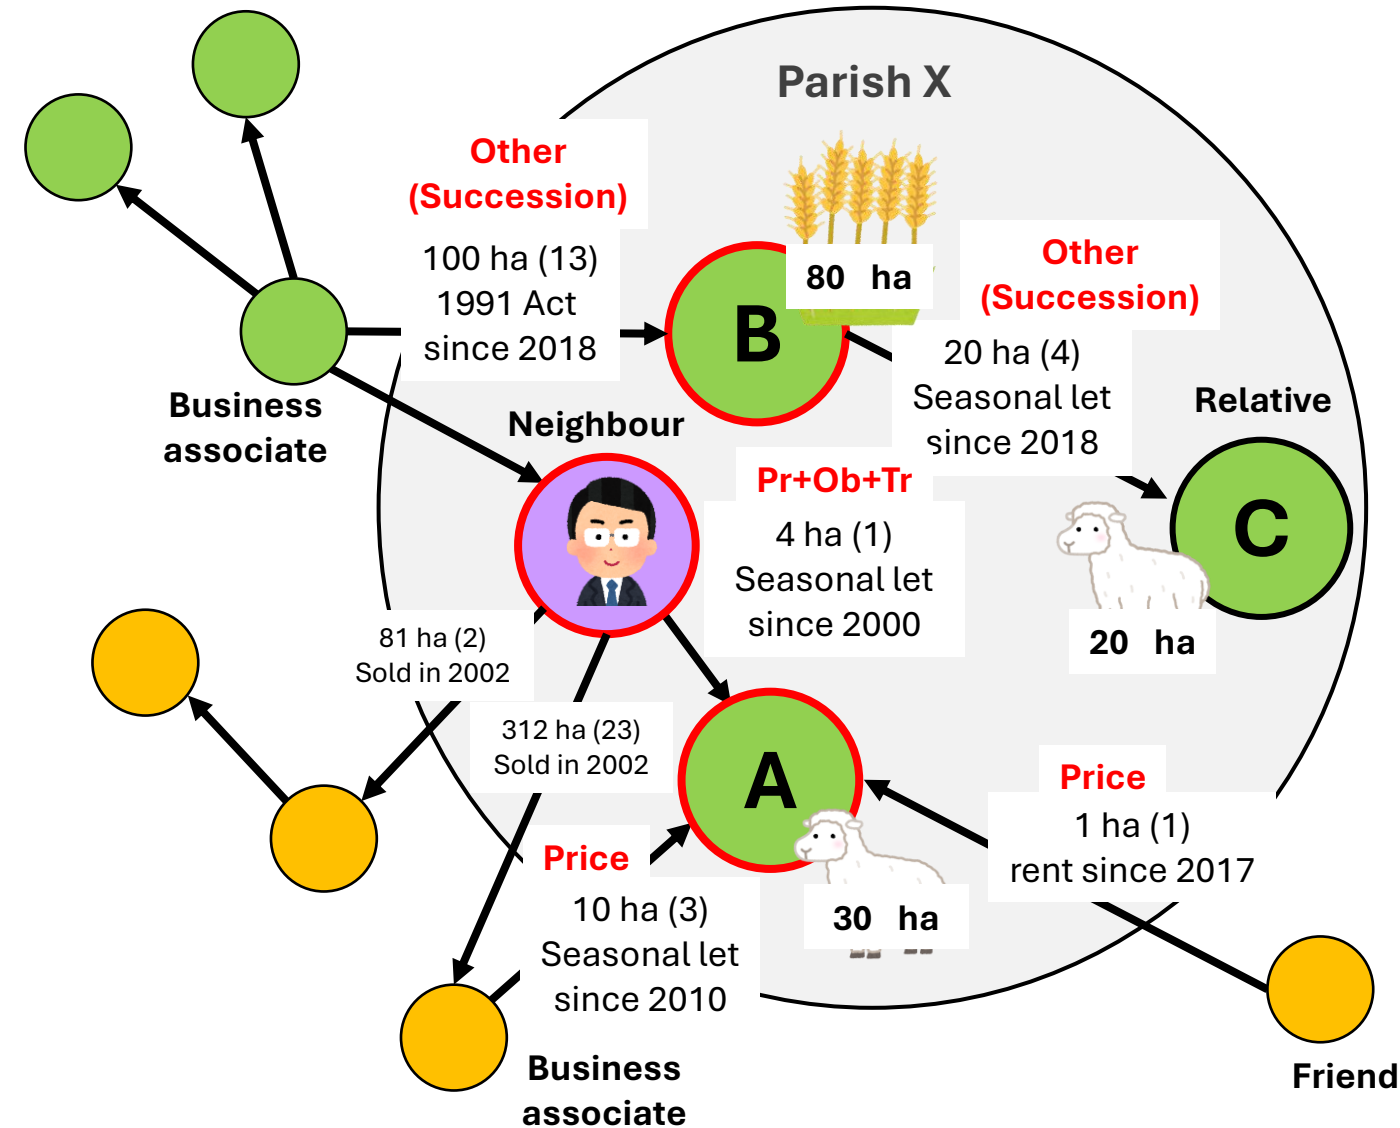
Parish X

Other (Succession)

100 ha (13)
1991 Act
since 2018

80 ha

B

Other (Succession)

20 ha (4)
Seasonal let
since 2018

Business associate

Neighbour

Relative

Pr+Ob+Tr

4 ha (1)
Seasonal let
since 2000

C

20 ha

81 ha (2)
Sold in 2002

312 ha (23)
Sold in 2002

A

Price

1 ha (1)
rent since 2017

Price

10 ha (3)
Seasonal let
since 2010

30 ha

Business associate

Friend